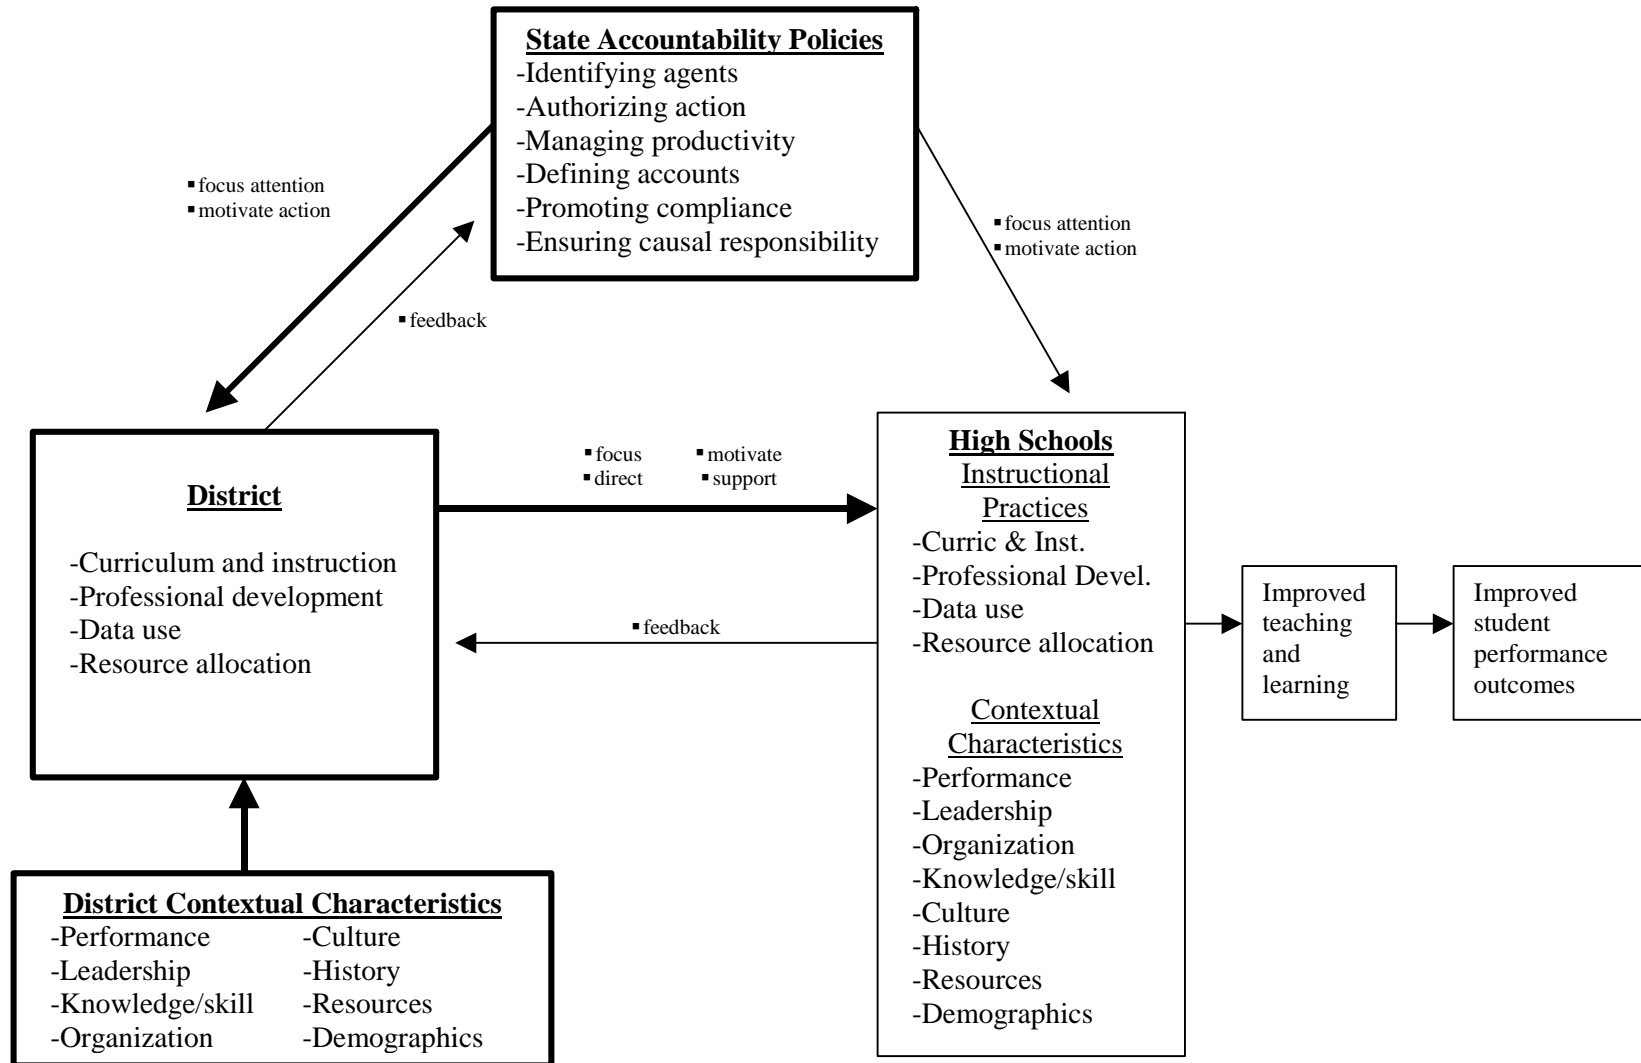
State Accountability Policies
-Identifying agents
-Authorizing action
-Managing productivity
-Defining accounts
-Promoting compliance
-Ensuring causal responsibility

▪focus attention
▪motivate action

▪feedback

▪focus attention
▪motivate action

District

-Curriculum and instruction
-Professional development
-Data use
-Resource allocation

▪focus ▪motivate
▪direct ▪support

▪feedback

High Schools
Instructional Practices
-Curric & Inst.
-Professional Devel.
-Data use
-Resource allocation

Contextual Characteristics
-Performance
-Leadership
-Organization
-Knowledge/skill
-Culture
-History
-Resources
-Demographics

Improved teaching and learning

Improved student performance outcomes

District Contextual Characteristics
-Performance
-Leadership
-Knowledge/skill
-Organization
-Culture
-History
-Resources
-Demographics